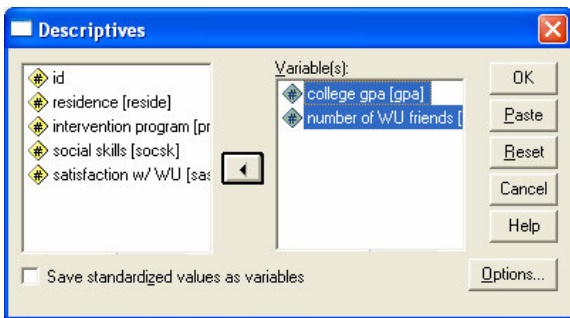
Descriptives

id
residence [reside]
intervention program [pr
social skills [socsk]
satisfaction w/ WU [sa:

Variable(s):
college gpa [gpa]
number of WU friends [

OK
Paste
Reset
Cancel
Help

Save standardized values as variables

Options...